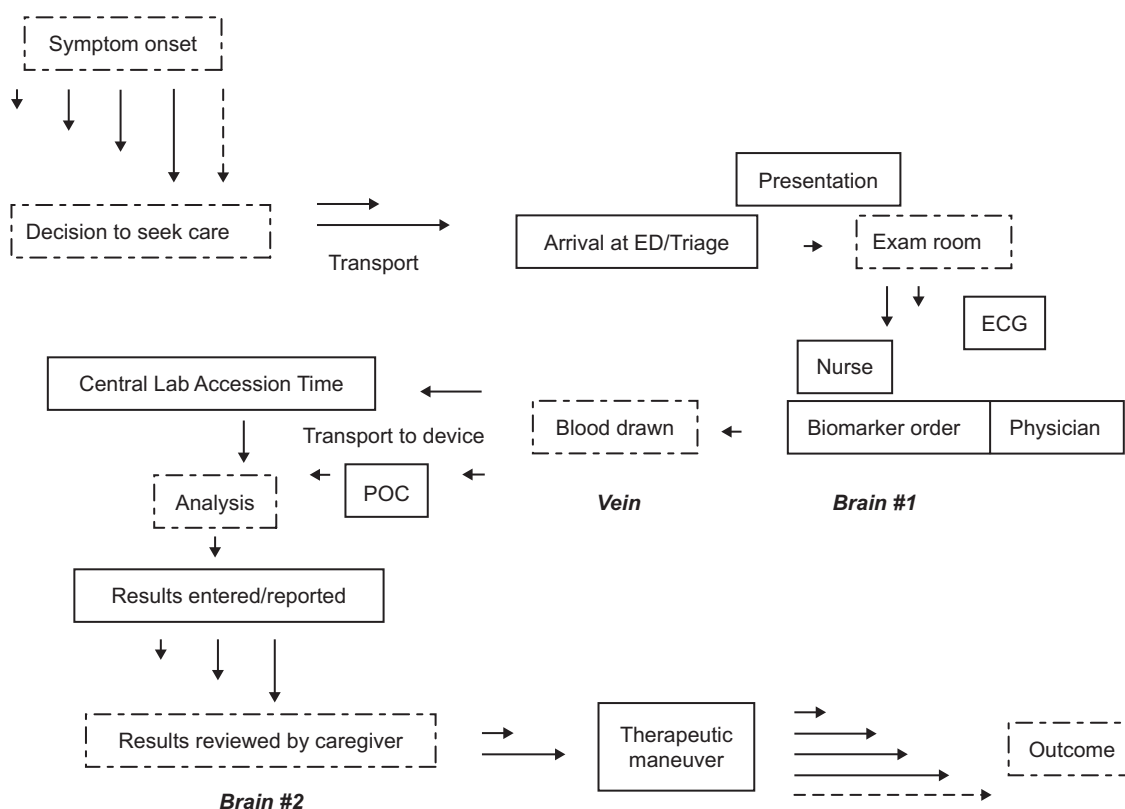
Symptom onset

Decision to seek care

Transport

Presentation

Arrival at ED/Triage

Exam room

ECG

Nurse

Central Lab Accession Time

Transport to device

Blood drawn

Biomarker order

Physician

Analysis

POC

*Vein*

*Brain #1*

Results entered/reported

Results reviewed by caregiver

Therapeutic maneuver

Outcome

*Brain #2*